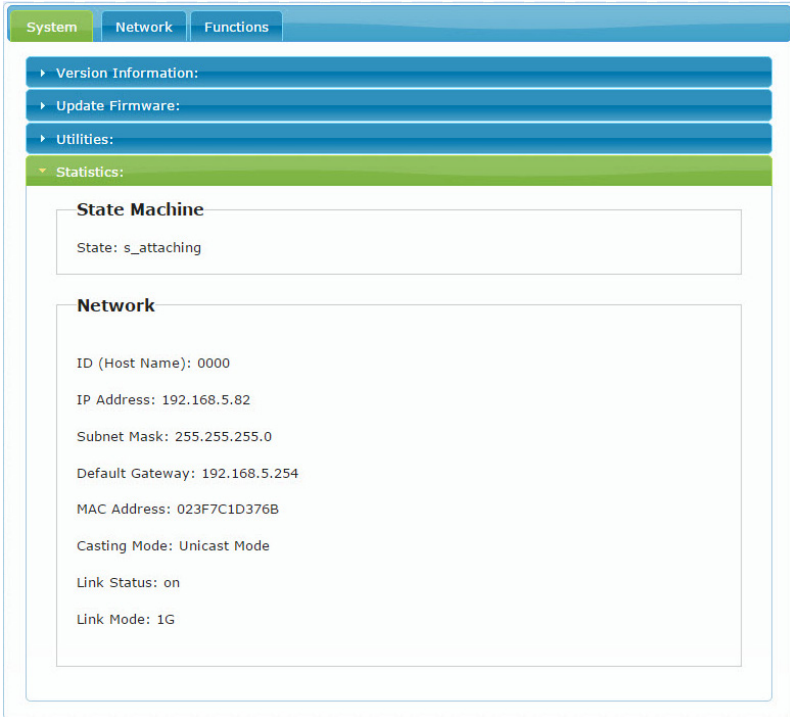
System Network Functions

Version Information:

Update Firmware:

Utilities:

Statistics:

State Machine

State: s_attaching

Network

ID (Host Name): 0000

IP Address: 192.168.5.82

Subnet Mask: 255.255.255.0

Default Gateway: 192.168.5.254

MAC Address: 023F7C1D376B

Casting Mode: Unicast Mode

Link Status: on

Link Mode: 1G